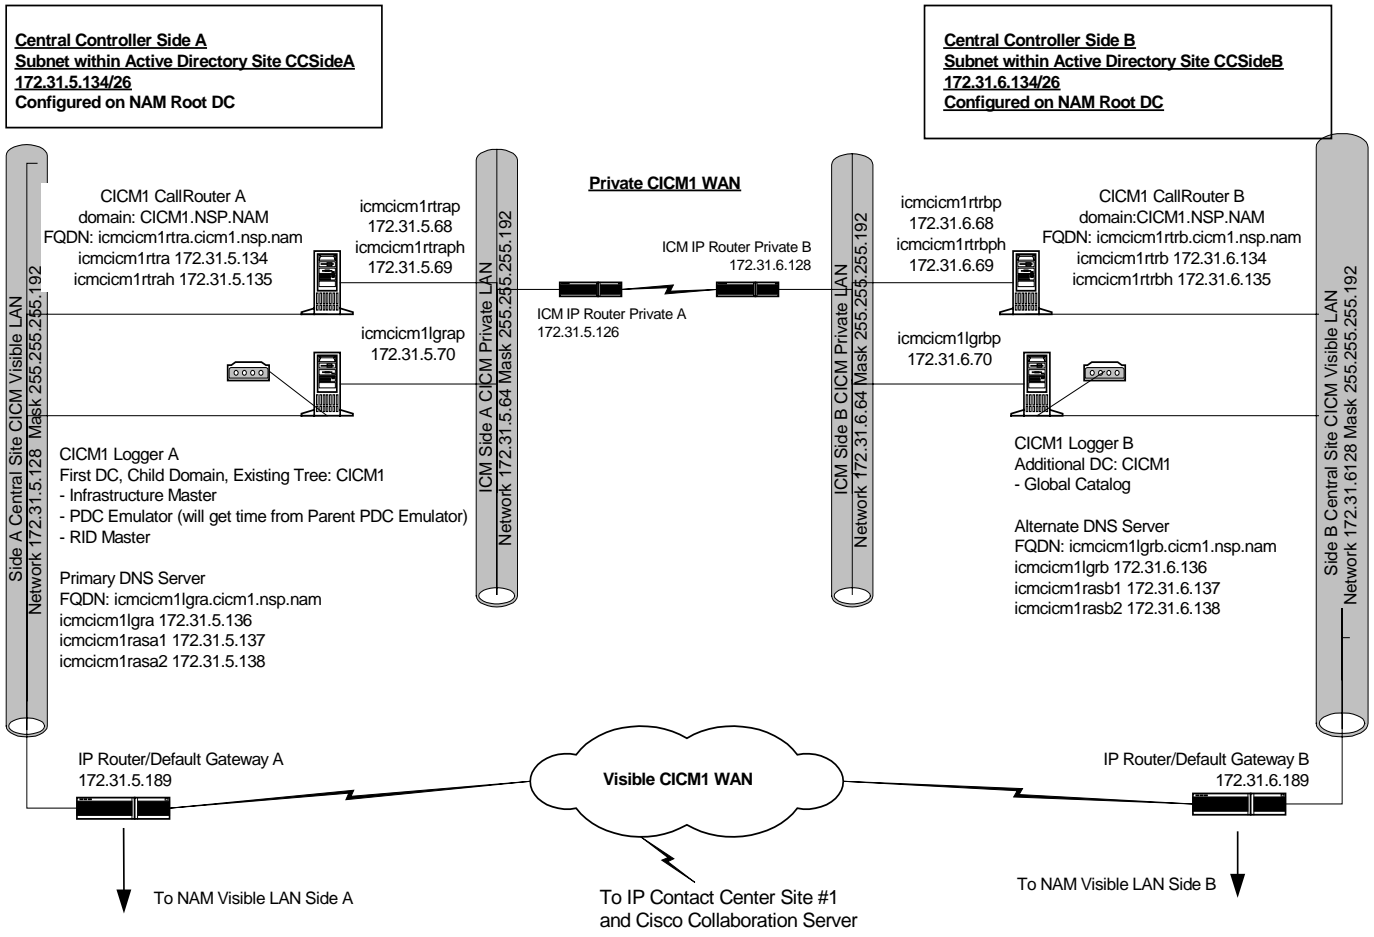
Central Controller Side A
Subnet within Active Directory Site CCSideA
172.31.5.134/26
Configured on NAM Root DC

Central Controller Side B
Subnet within Active Directory Site CCSideB
172.31.6.134/26
Configured on NAM Root DC

Private CICM1 WAN

Side A Central Site CICM Visible LAN
Network 172.31.5.128 Mask 255.255.255.192

CICM1 CallRouter A
domain: CICM1.NSP.NAM
FQDN: icmcicm1rtra.cicm1.nsp.nam
icmcicm1rtra 172.31.5.134
icmcicm1rtrah 172.31.5.135

icmcicm1rtrap
172.31.5.68
icmcicm1rtraph
172.31.5.69

icmcicm1lgrap
172.31.5.70

ICM Side A CICM Private LAN
Network 172.31.5.64 Mask 255.255.255.192

ICM IP Router Private A
172.31.5.126

ICM IP Router Private B
172.31.6.128

ICM Side B CICM Private LAN
Network 172.31.6.64 Mask 255.255.255.192

icmcicm1rtrbp
172.31.6.68
icmcicm1rtrbph
172.31.6.69

icmcicm1lgrbp
172.31.6.70

CICM1 CallRouter B
domain:CICM1.NSP.NAM
FQDN: icmcicm1rtrb.cicm1.nsp.nam
icmcicm1rtrb 172.31.6.134
icmcicm1rtrbh 172.31.6.135

Side B Central Site CICM Visible LAN
Network 172.31.6128 Mask 255.255.255.192

CICM1 Logger A
First DC, Child Domain, Existing Tree: CICM1
- Infrastructure Master
- PDC Emulator (will get time from Parent PDC Emulator)
- RID Master

Primary DNS Server
FQDN: icmcicm1lgra.cicm1.nsp.nam
icmcicm1lgra 172.31.5.136
icmcicm1rasa1 172.31.5.137
icmcicm1rasa2 172.31.5.138

CICM1 Logger B
Additional DC: CICM1
- Global Catalog

Alternate DNS Server
FQDN: icmcicm1lgrb.cicm1.nsp.nam
icmcicm1lgrb 172.31.6.136
icmcicm1rasb1 172.31.6.137
icmcicm1rasb2 172.31.6.138

IP Router/Default Gateway A
172.31.5.189

Visible CICM1 WAN

IP Router/Default Gateway B
172.31.6.189

To NAM Visible LAN Side A

To IP Contact Center Site #1
and Cisco Collaboration Server

To NAM Visible LAN Side B